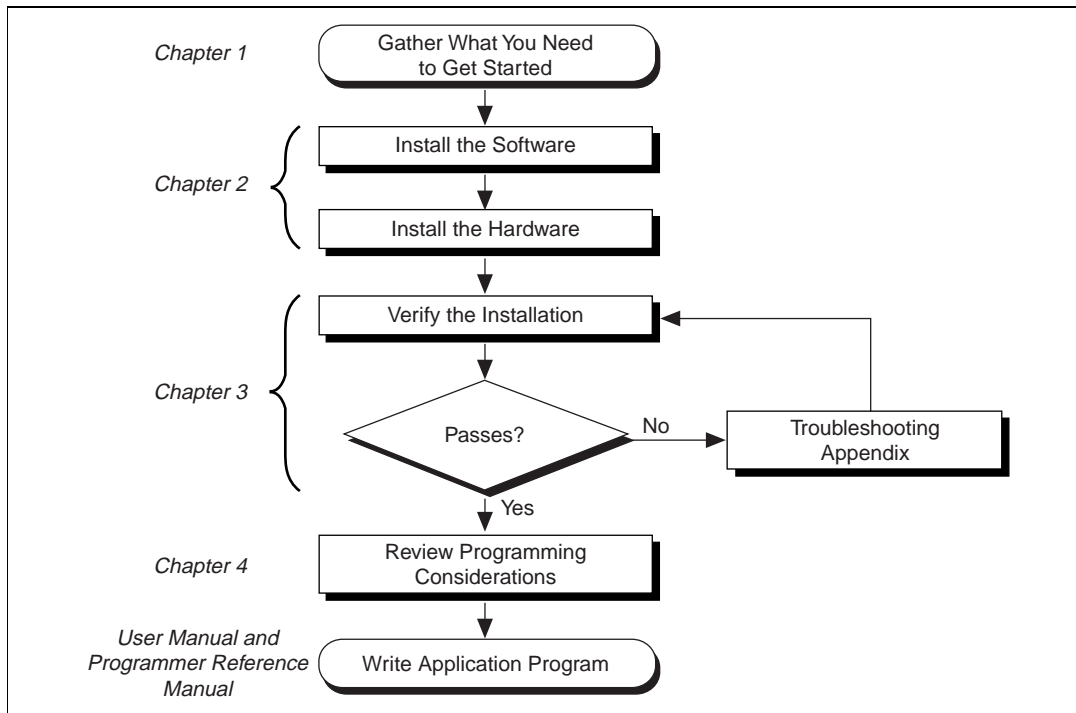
Chapter 1

Gather What You Need to Get Started

Chapter 2

Install the Software

Install the Hardware

Chapter 3

Verify the Installation

Passes?

No

Troubleshooting Appendix

Yes

Chapter 4

Review Programming Considerations

User Manual and Programmer Reference Manual

Write Application Program